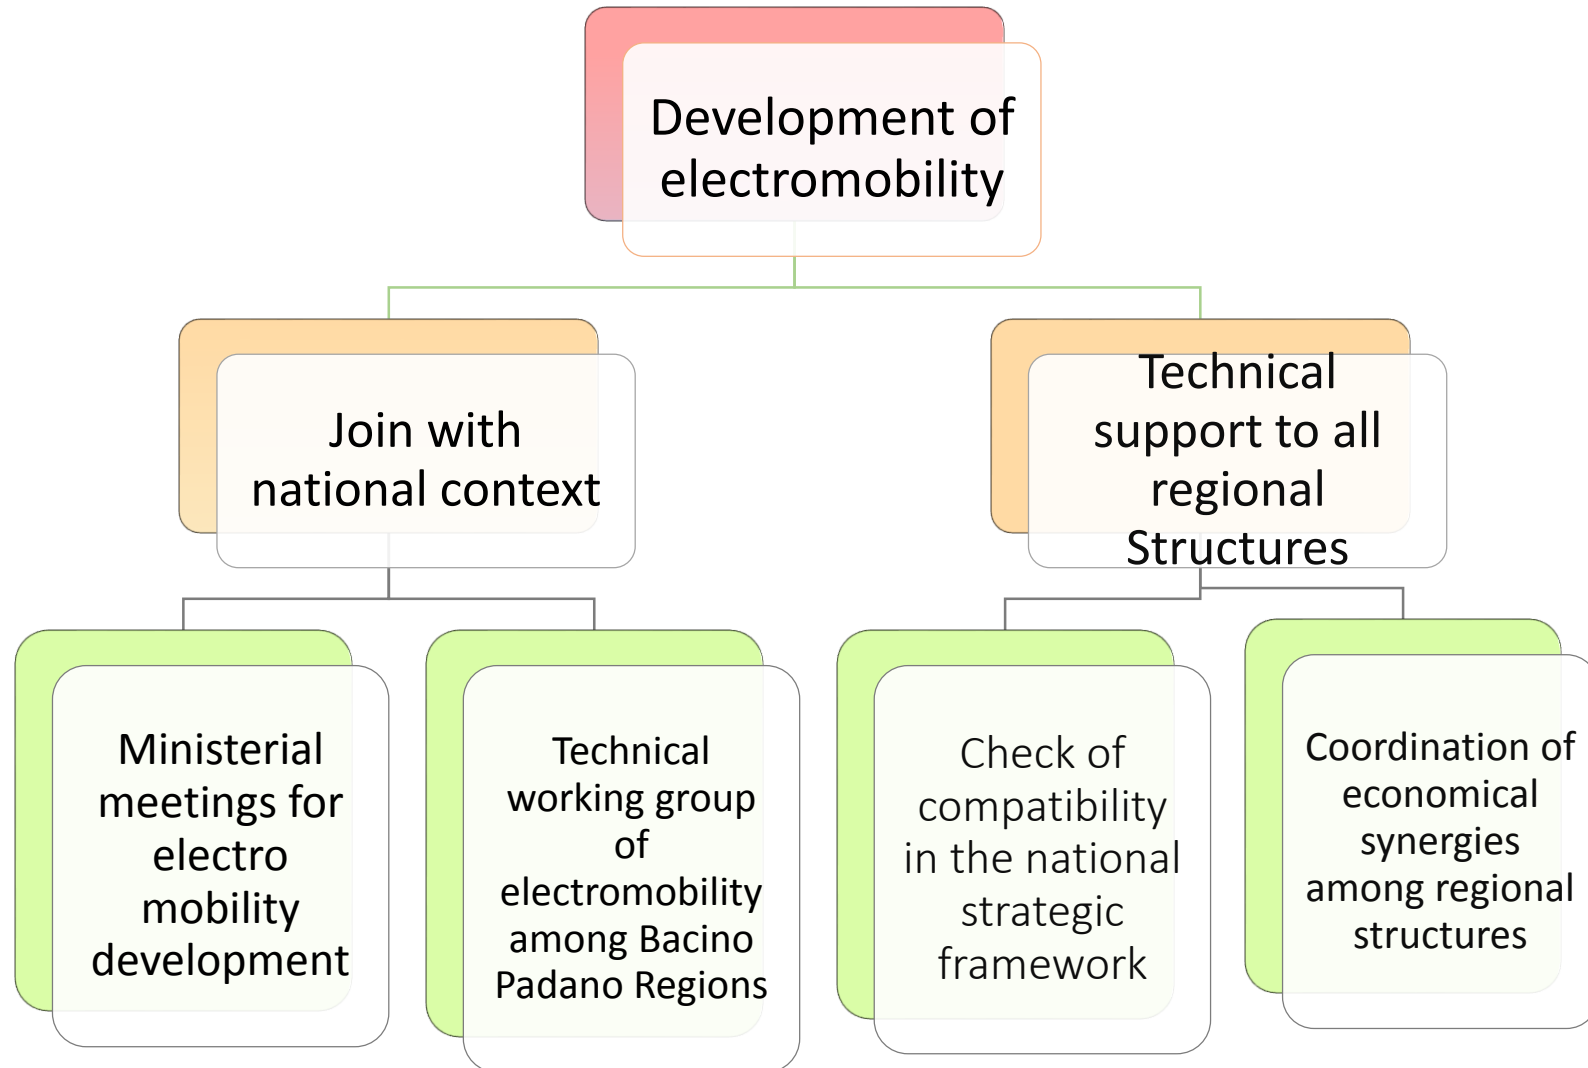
Development of electromobility

Join with national context

Technical support to all regional Structures

Ministerial meetings for electro mobility development

Technical working group of electromobility among Bacino Padano Regions

Check of compatibility in the national strategic framework

Coordination of economical synergies among regional structures